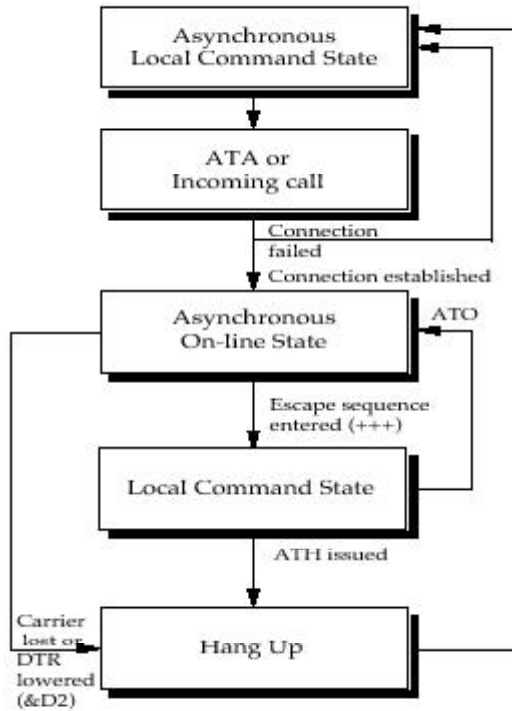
Asynchronous Local Command State

ATA or Incoming call

Connection failed

Connection established

Asynchronous On-line State

ATO

Escape sequence entered (+++)

Local Command State

ATH issued

Carrier lost or DTR lowered (&D2)

Hang Up